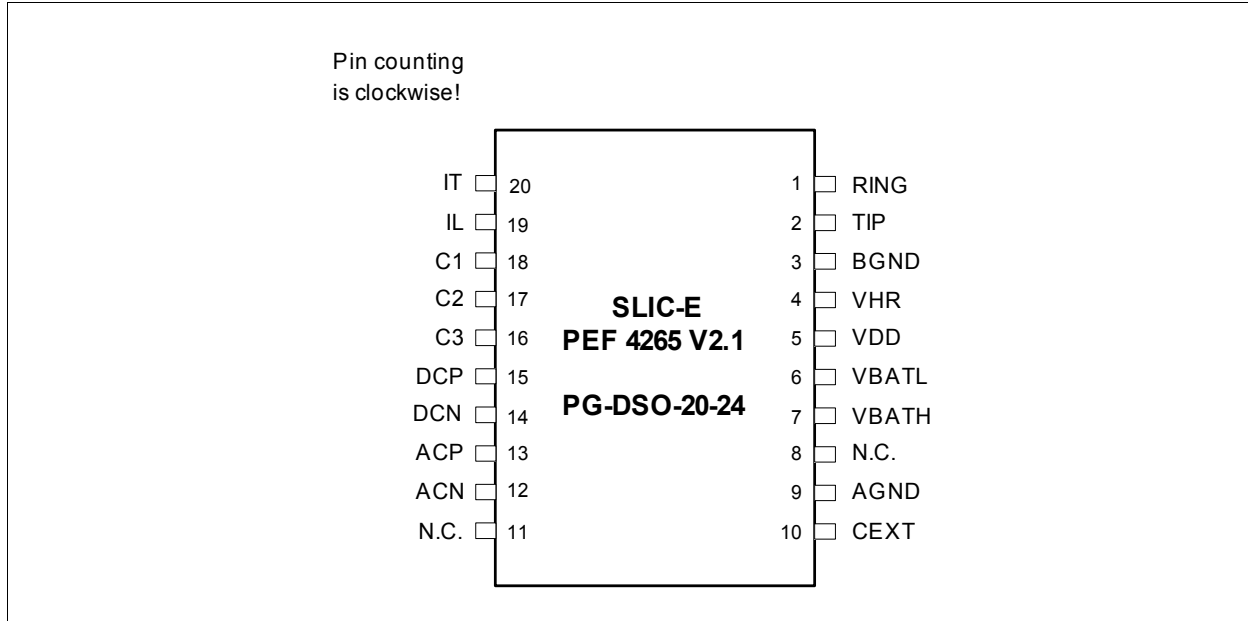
Pin counting is clockwise!

IT 20
IL 19
C1 18
C2 17
C3 16
DCP 15
DCN 14
ACP 13
ACN 12
N.C. 11

SLIC-E
PEF 4265 V2.1

PG-DSO-20-24

1 RING
2 TIP
3 BGND
4 VHR
5 VDD
6 VBATL
7 VBATH
8 N.C.
9 AGND
10 CEXT